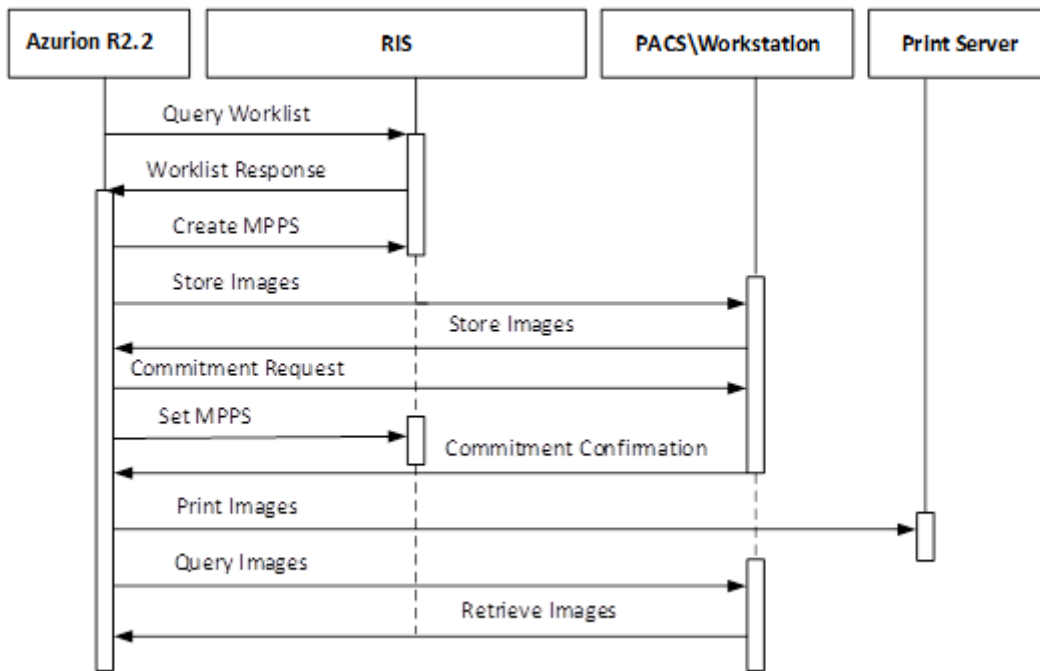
Azurion R2.2

RIS

PACS\Workstation

Print Server

Query Worklist

Worklist Response

Create MPPS

Store Images

Store Images

Commitment Request

Set MPPS

Commitment Confirmation

Print Images

Query Images

Retrieve Images